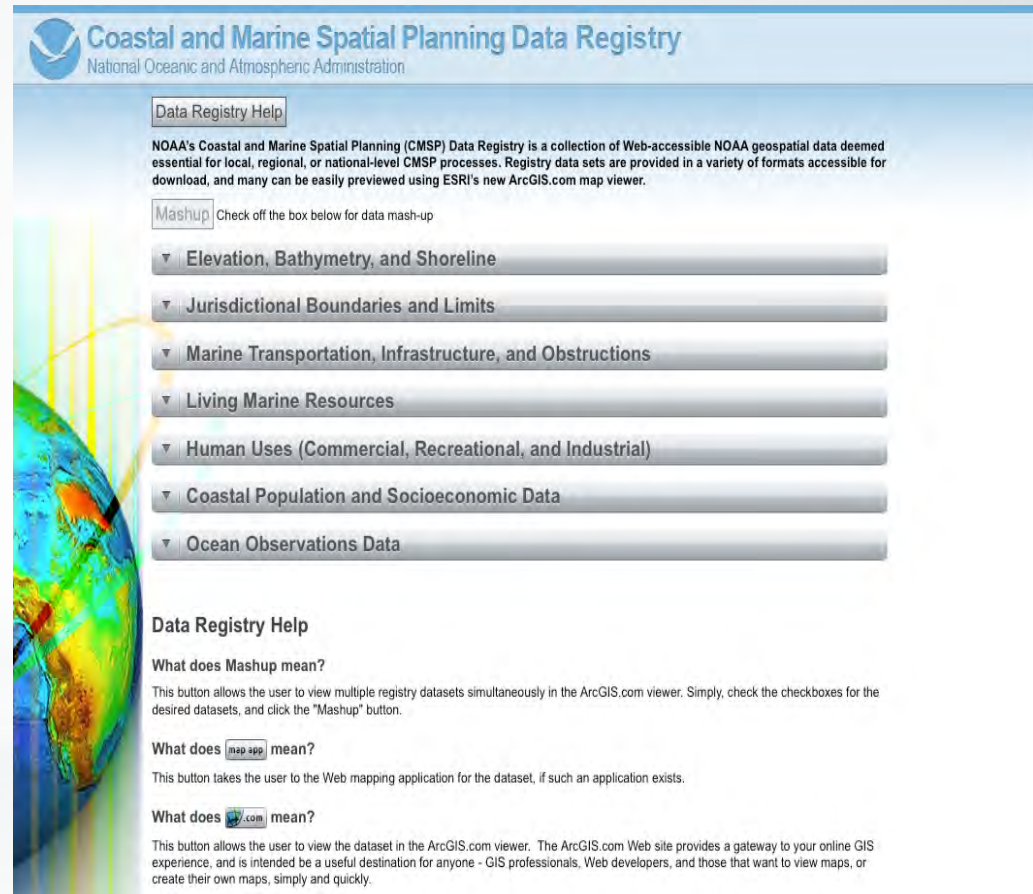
Coastal and Marine Spatial Planning Data Registry
National Oceanic and Atmospheric Administration

Data Registry Help

NOAA's Coastal and Marine Spatial Planning (CMSP) Data Registry is a collection of Web-accessible NOAA geospatial data deemed essential for local, regional, or national-level CMSP processes. Registry data sets are provided in a variety of formats accessible for download, and many can be easily previewed using ESRI's new ArcGIS.com map viewer.

Mashup Check off the box below for data mash-up

Elevation, Bathymetry, and Shoreline

Jurisdictional Boundaries and Limits

Marine Transportation, Infrastructure, and Obstructions

Living Marine Resources

Human Uses (Commercial, Recreational, and Industrial)

Coastal Population and Socioeconomic Data

Ocean Observations Data

Data Registry Help

What does Mashup mean?

This button allows the user to view multiple registry datasets simultaneously in the ArcGIS.com viewer. Simply, check the checkboxes for the desired datasets, and click the "Mashup" button.

What does map app mean?

This button takes the user to the Web mapping application for the dataset, if such an application exists.

What does .com mean?

This button allows the user to view the dataset in the ArcGIS.com viewer. The ArcGIS.com Web site provides a gateway to your online GIS experience, and is intended be a useful destination for anyone - GIS professionals, Web developers, and those that want to view maps, or create their own maps, simply and quickly.